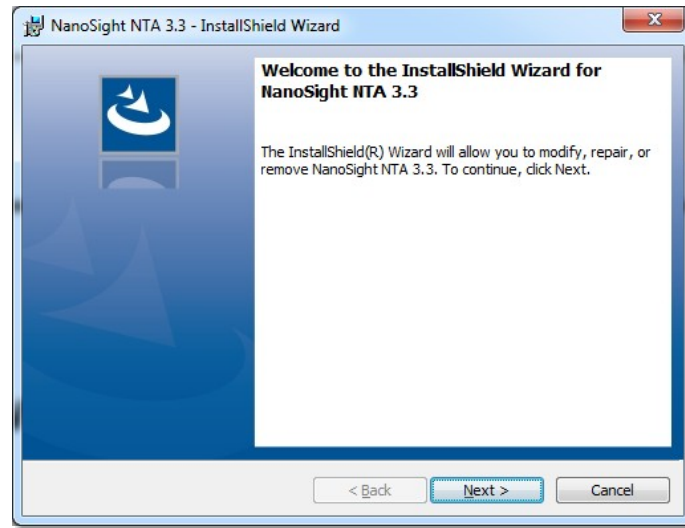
NanoSight NTA 3.3 - InstallShield Wizard

Welcome to the InstallShield Wizard for NanoSight NTA 3.3

The InstallShield(R) Wizard will allow you to modify, repair, or remove NanoSight NTA 3.3. To continue, click Next.

< Back

Next >

Cancel